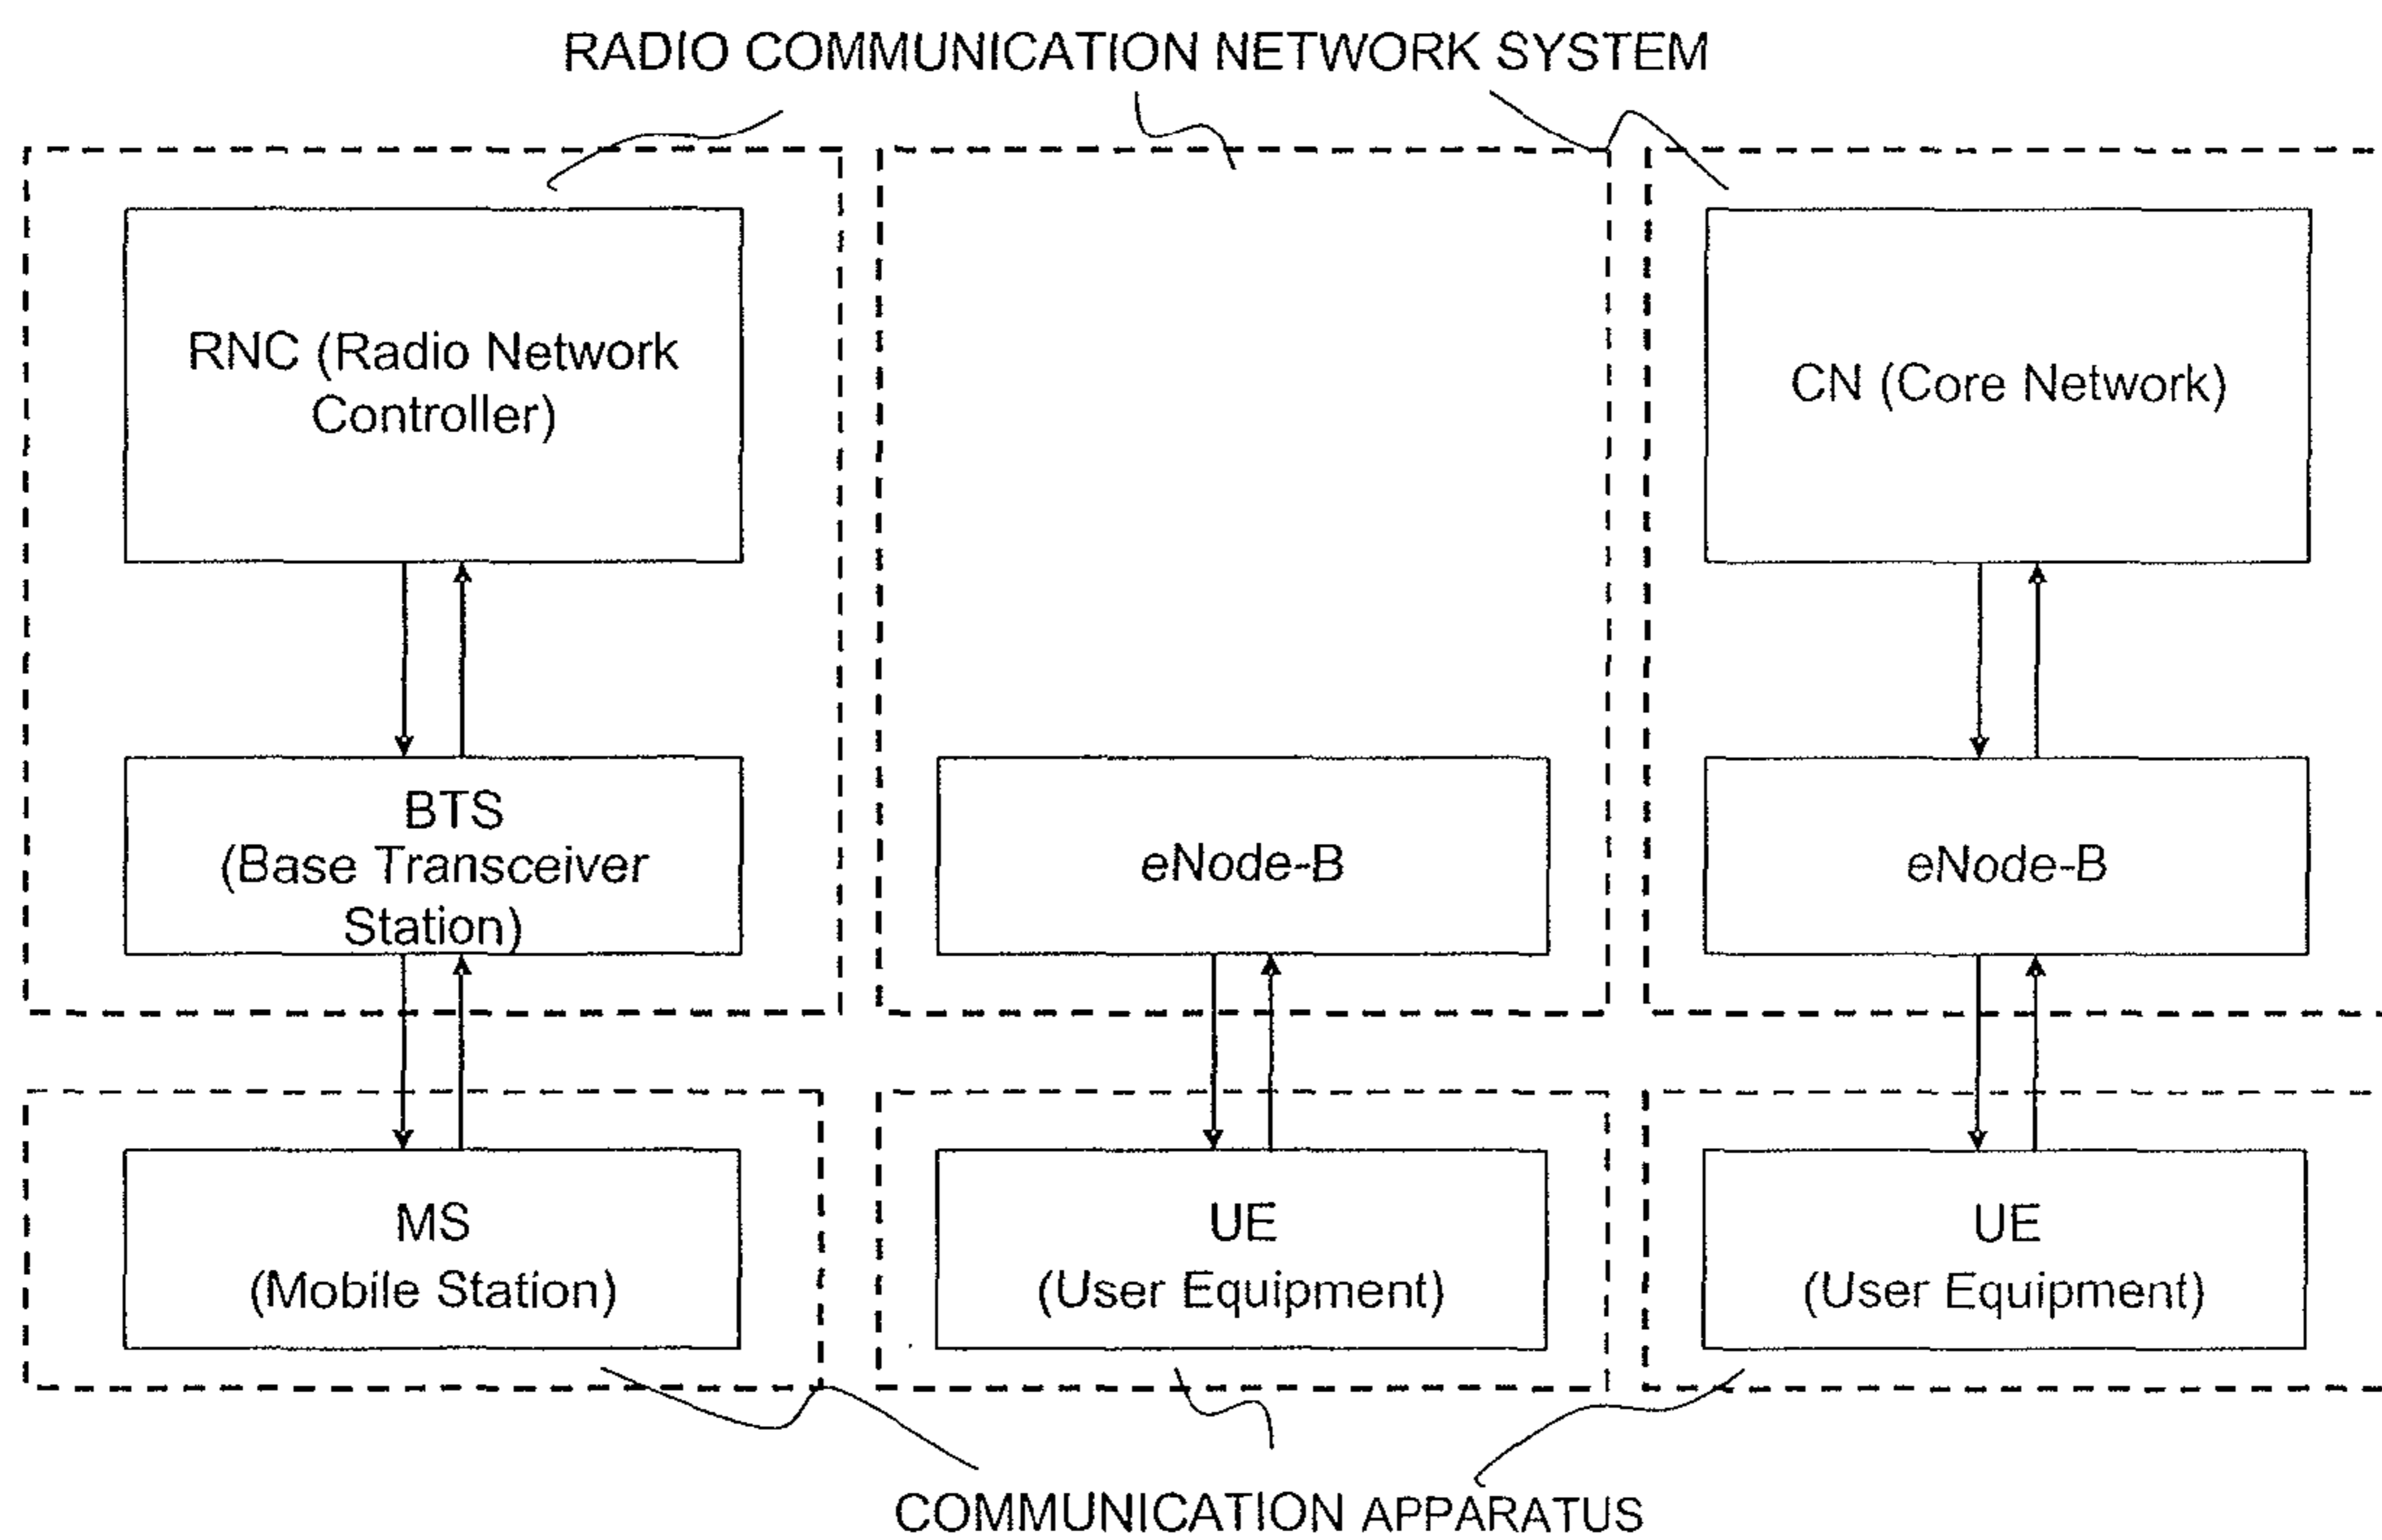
RADIO COMMUNICATION NETWORK SYSTEM

RNC (Radio Network Controller)

BTS (Base Transceiver Station)

MS (Mobile Station)

eNode-B

UE (User Equipment)

CN (Core Network)

eNode-B

UE (User Equipment)

COMMUNICATION APPARATUS